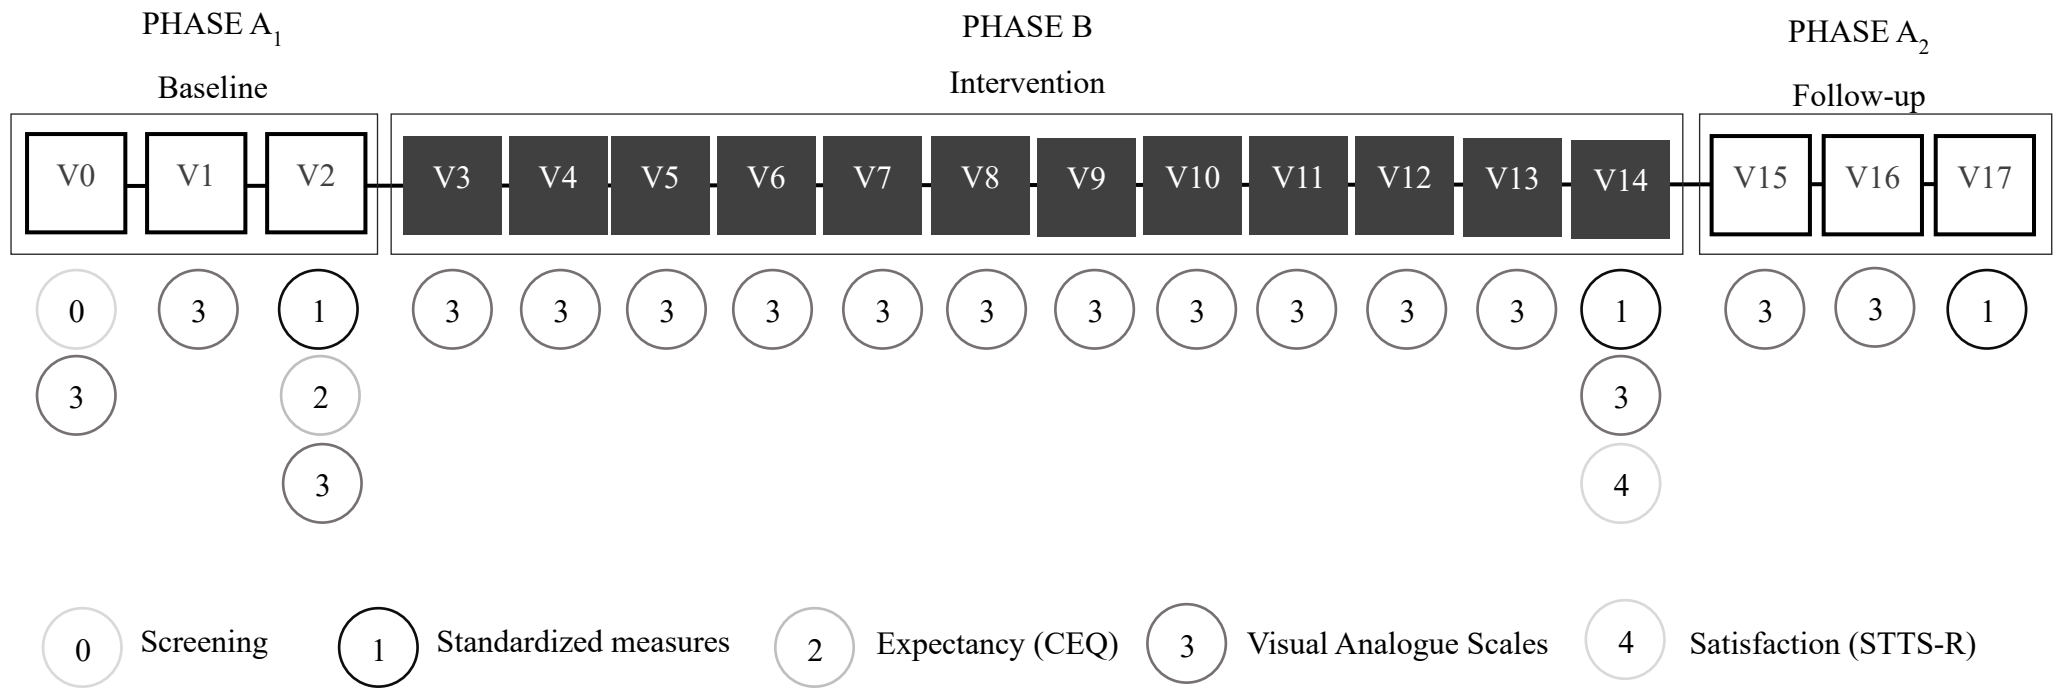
PHASE $A_1$

Baseline

PHASE B

Intervention

PHASE $A_2$

Follow-up

V0 V1 V2 V3 V4 V5 V6 V7 V8 V9 V10 V11 V12 V13 V14 V15 V16 V17

0 3 1 3 3 3 3 3 3 3 3 3 3 3 1 3 3 1

3 2 3

3 4

0 Screening 1 Standardized measures 2 Expectancy (CEQ) 3 Visual Analogue Scales 4 Satisfaction (STTS-R)